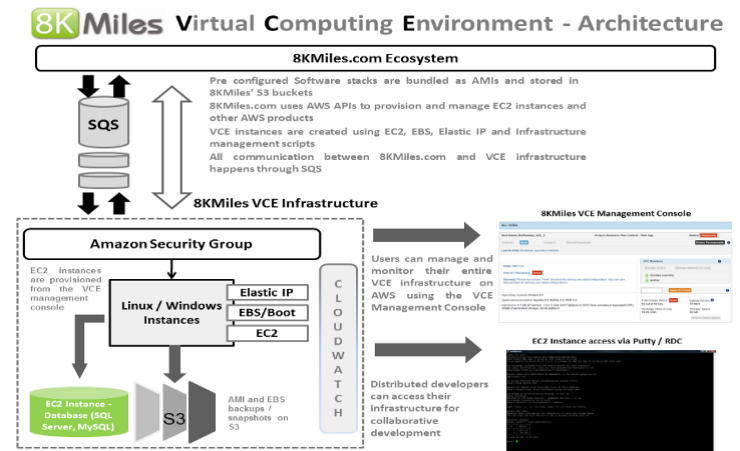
8K Miles Virtual Computing Environment - Architecture

8KMiles.com Ecosystem

SQS

Pre configured Software stacks are bundled as AMIs and stored in 8KMiles' S3 buckets
8KMiles.com uses AWS APIs to provision and manage EC2 instances and other AWS products
VCE instances are created using EC2, EBS, Elastic IP and Infrastructure management scripts
All communication between 8KMiles.com and VCE infrastructure happens through SQS

8KMiles VCE Infrastructure

Amazon Security Group

EC2 Instances are provisioned from the VCE management console

Linux / Windows Instances

Elastic IP

EBS/Boot

EC2

CLOUDWATCH

EC2 Instance - Database (SQL Server, MySQL)

S3

AMI and EBS backups / snapshots on S3

Users can manage and monitor their entire VCE infrastructure on AWS using the VCE Management Console

8KMiles VCE Management Console

Distributed developers can access their infrastructure for collaborative development

EC2 Instance access via Putty / RDC